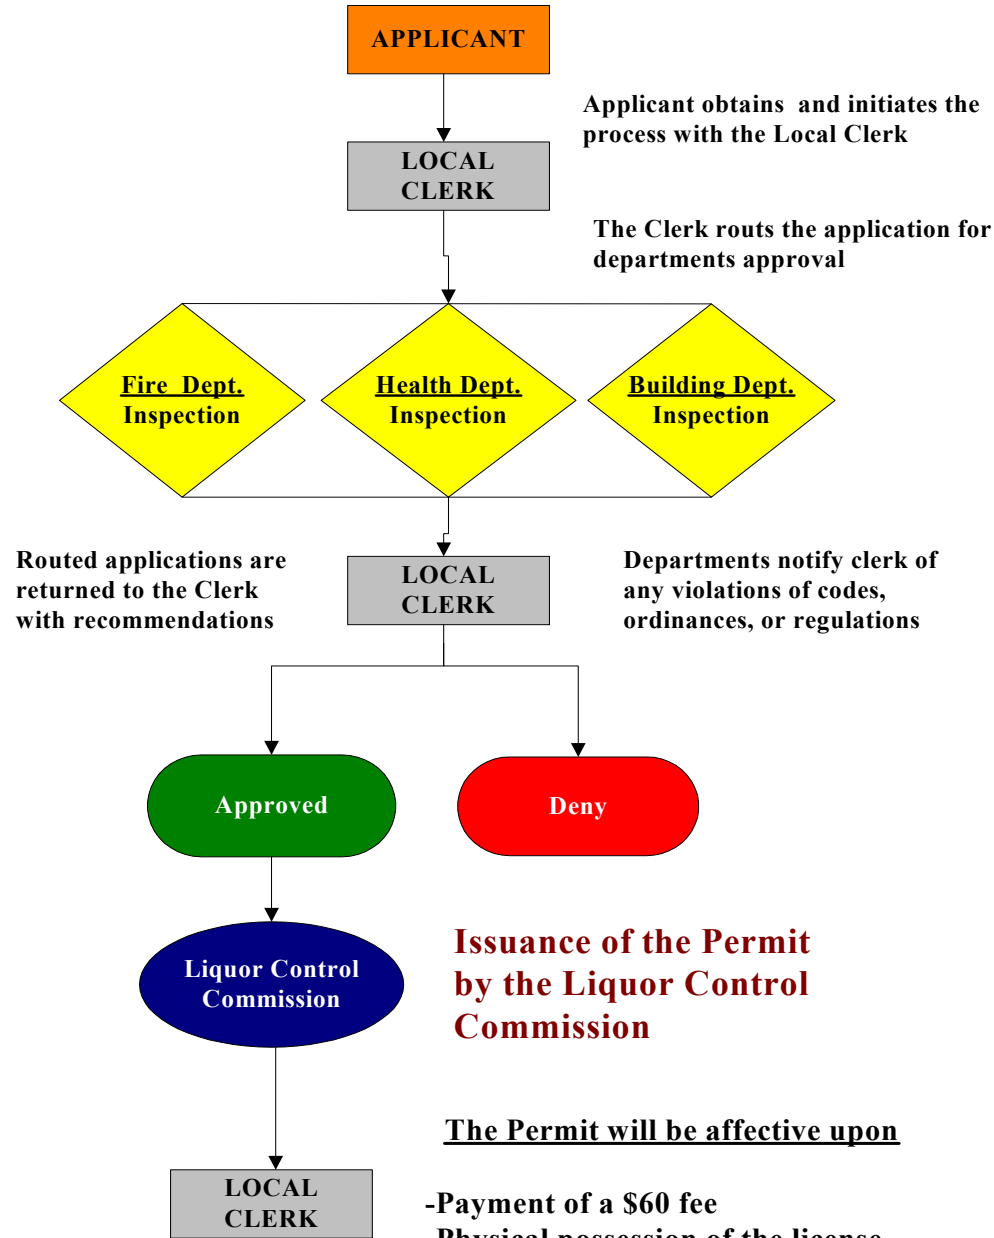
APPLICANT

Applicant obtains and initiates the process with the Local Clerk

LOCAL CLERK

The Clerk routs the application for departments approval

Fire Dept. Inspection

Health Dept. Inspection

Building Dept. Inspection

Routed applications are returned to the Clerk with recommendations

LOCAL CLERK

Departments notify clerk of any violations of codes, ordinances, or regulations

Approved

Deny

Liquor Control Commission

Issuance of the Permit by the Liquor Control Commission

The Permit will be affective upon

LOCAL CLERK

-Payment of a $60 fee

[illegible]